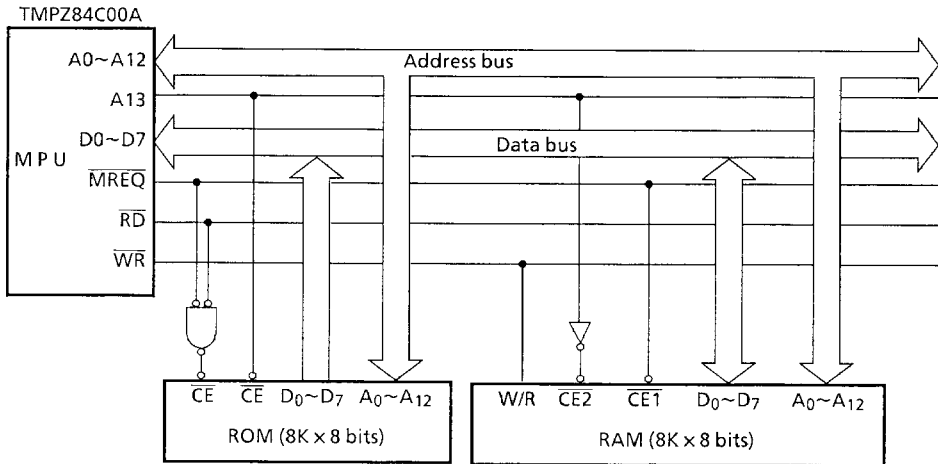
TMPZ84C00A

MPU

A0~A12

A13

D0~D7

$\overline{MREQ}$

$\overline{RD}$

$\overline{WR}$

Address bus

Data bus

$\overline{CE}$ $\overline{CE}$ $D_0$~$D_7$ $A_0$~$A_{12}$

ROM (8K × 8 bits)

W/R $\overline{CE2}$ $\overline{CE1}$ $D_0$~$D_7$ $A_0$~$A_{12}$

RAM (8K × 8 bits)